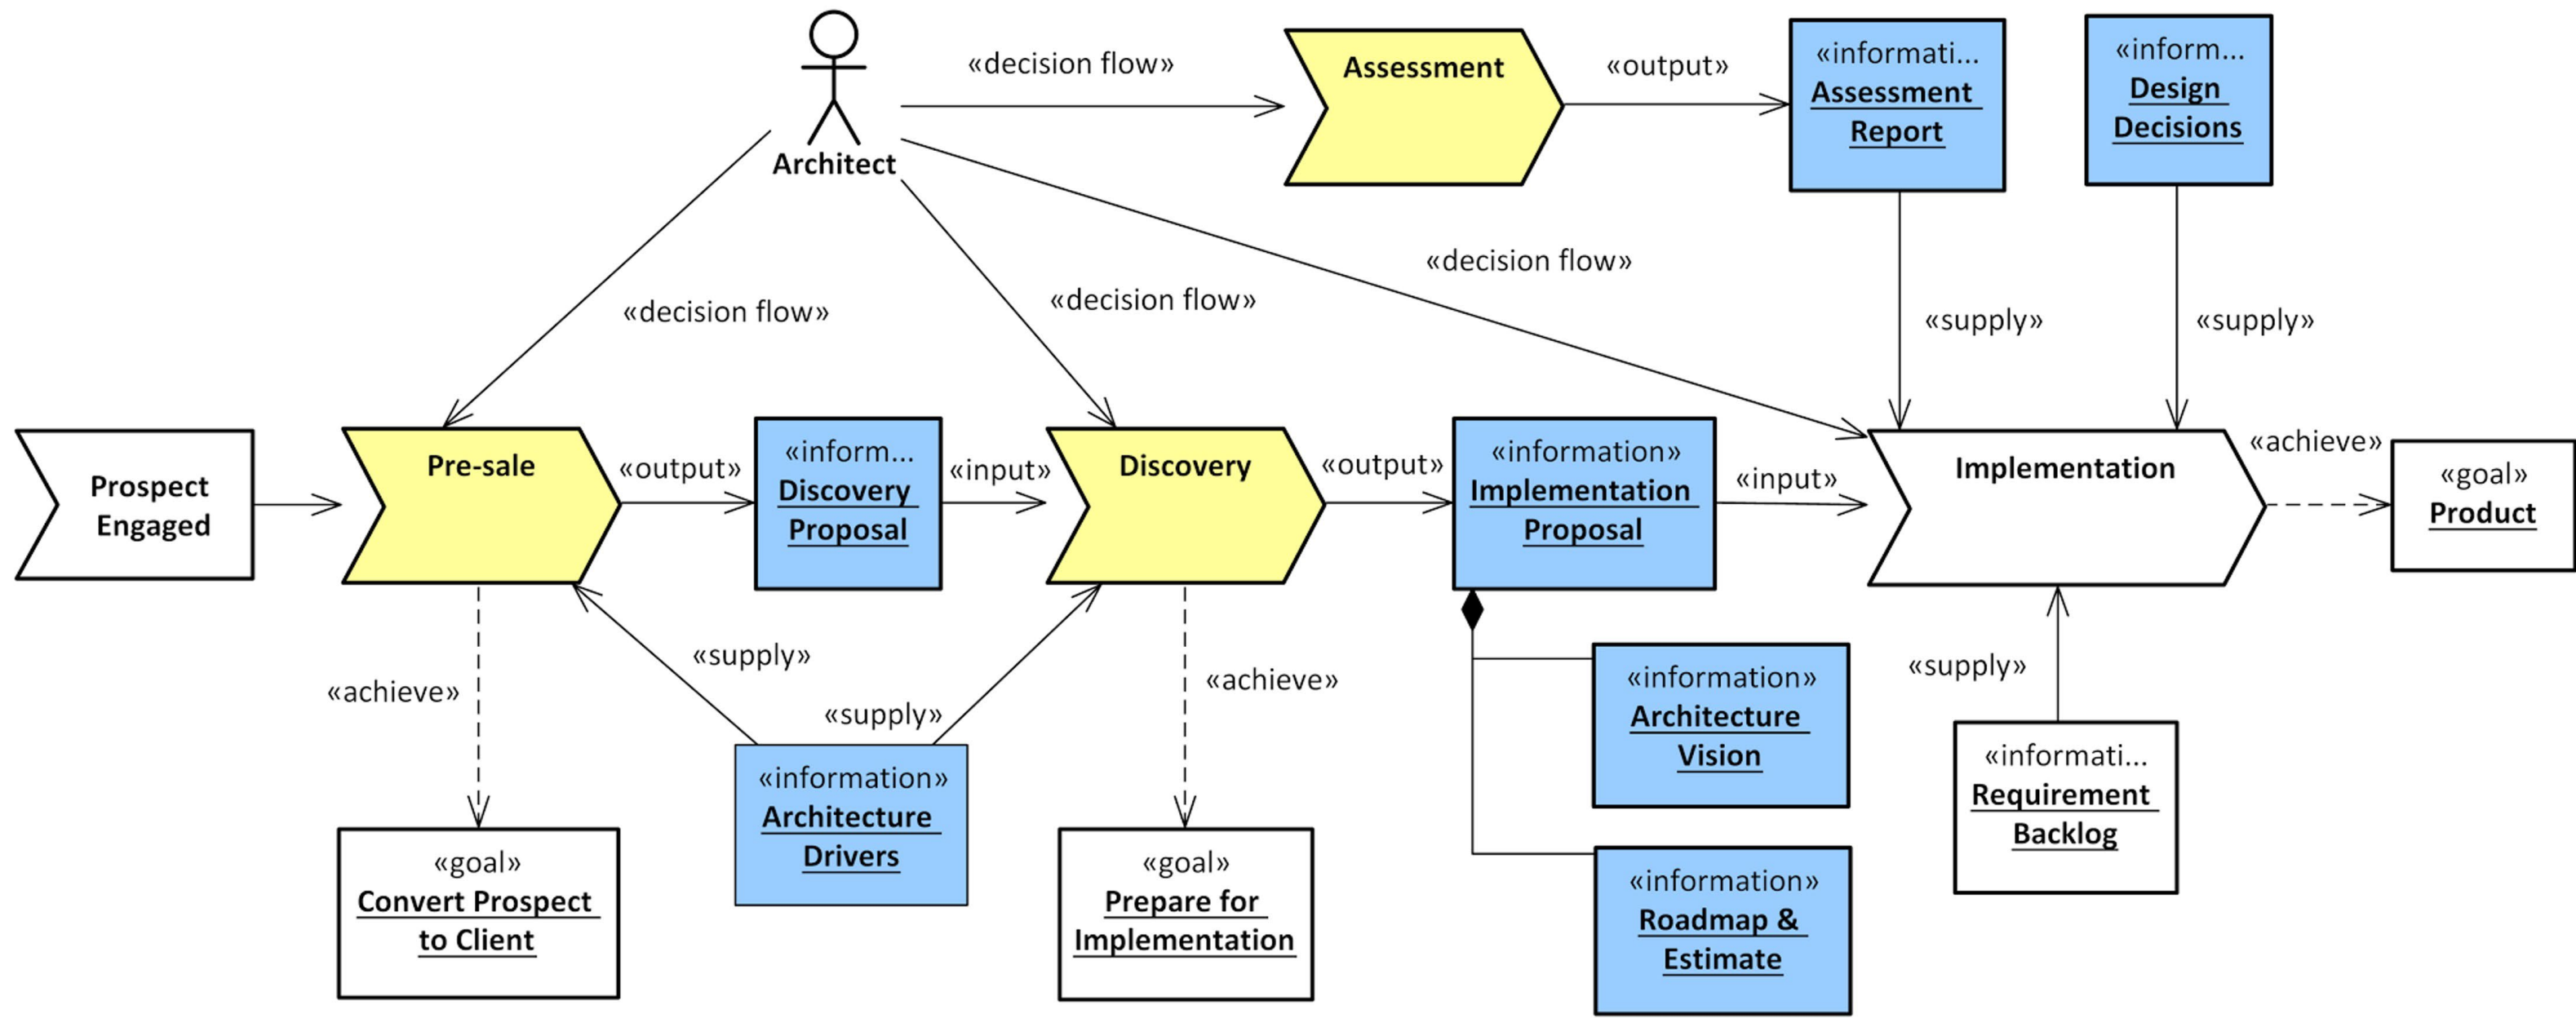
Architect

«decision flow»

Assessment

«output»

«informati...
Assessment Report

«inform...
Design Decisions

«decision flow»

«decision flow»

«decision flow»

«supply»

«supply»

Prospect Engaged

Pre-sale

«output»

«inform...
Discovery Proposal

«input»

Discovery

«output»

«information»
Implementation Proposal

«input»

Implementation

«achieve»

«goal»
Product

«supply»

«achieve»

«supply»

«achieve»

«information»
Architecture Vision

«supply»

«information»
Architecture Drivers

«informati...
Requirement Backlog

«goal»
Convert Prospect to Client

«goal»
Prepare for Implementation

«information»
Roadmap & Estimate